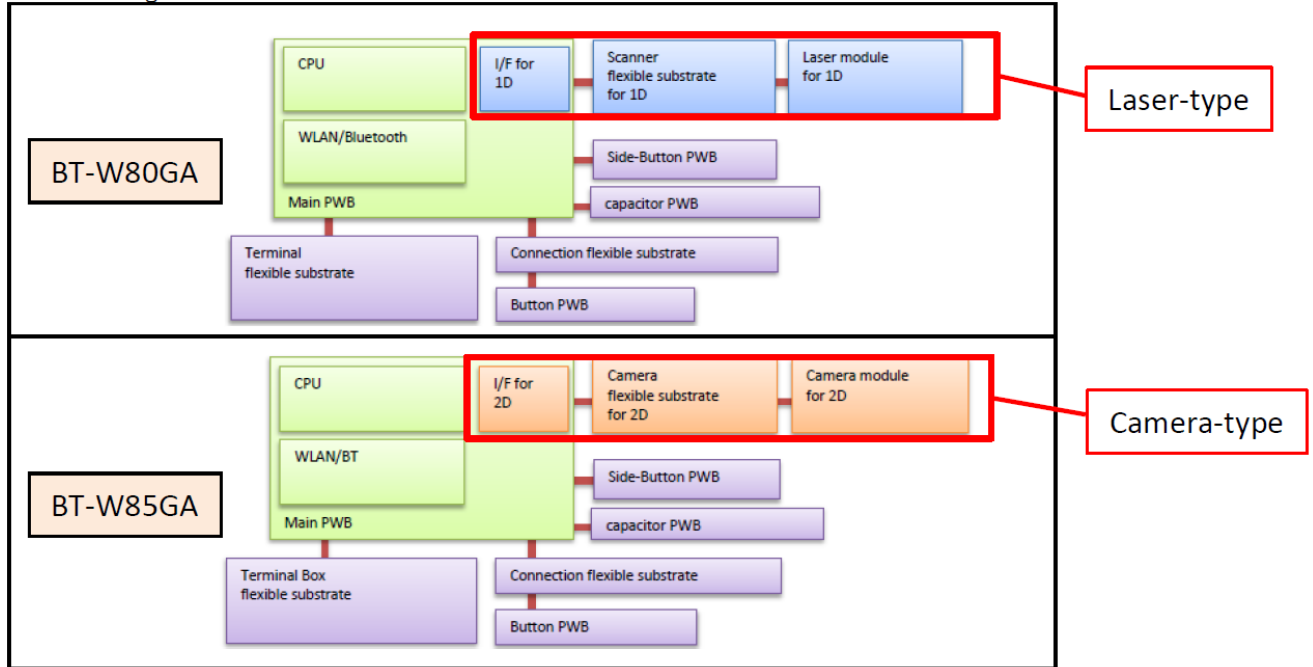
CPU

WLAN/Bluetooth

Main PWB

I/F for 1D

Scanner flexible substrate for 1D

Laser module for 1D

Laser-type

BT-W80GA

Side-Button PWB

capacitor PWB

Terminal flexible substrate

Connection flexible substrate

Button PWB

CPU

WLAN/BT

Main PWB

I/F for 2D

Camera flexible substrate for 2D

Camera module for 2D

Camera-type

BT-W85GA

Side-Button PWB

capacitor PWB

Terminal Box flexible substrate

Connection flexible substrate

Button PWB